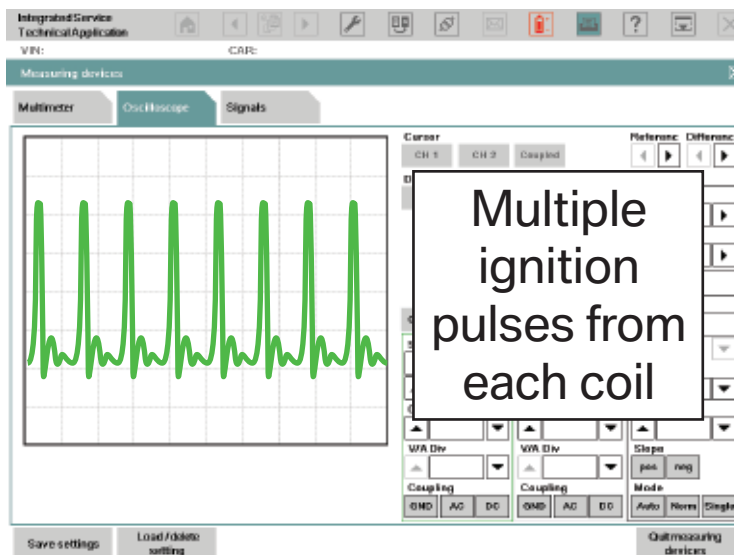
Integrated Service Technical Application

VIN:
CAR:

Measuring devices

Multimeter
Oscilloscope
Signals

Cursor
CH 1
CH 2
Coupled

Reference
Difference

Multiple ignition pulses from each coil

V/A Div
V/A Div
Slope
pos
neg

Coupling
GND
AC
DC

Coupling
GND
AC
DC

Mode
Auto
Norm
Single

Save settings
Load/delete setting
Quit measuring devices